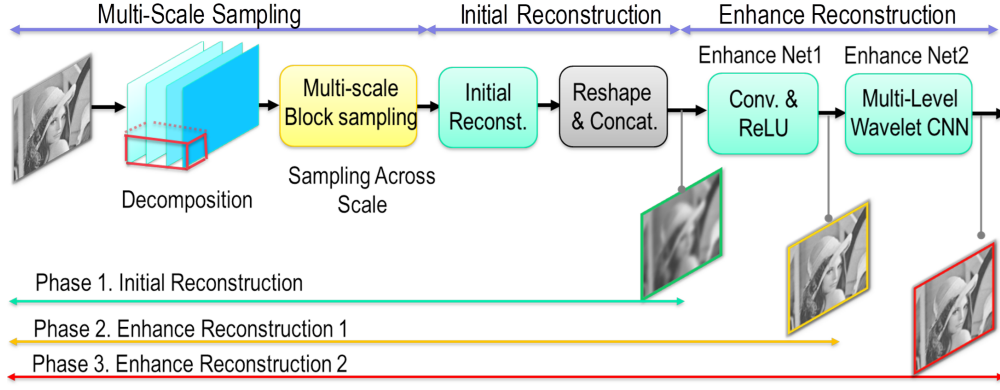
Multi-Scale Sampling

Initial Reconstruction

Enhance Reconstruction

Decomposition

Multi-scale Block sampling

Sampling Across Scale

Initial Reconst.

Reshape & Concat.

Enhance Net1

Conv. & ReLU

Enhance Net2

Multi-Level Wavelet CNN

Phase 1. Initial Reconstruction

Phase 2. Enhance Reconstruction 1

Phase 3. Enhance Reconstruction 2